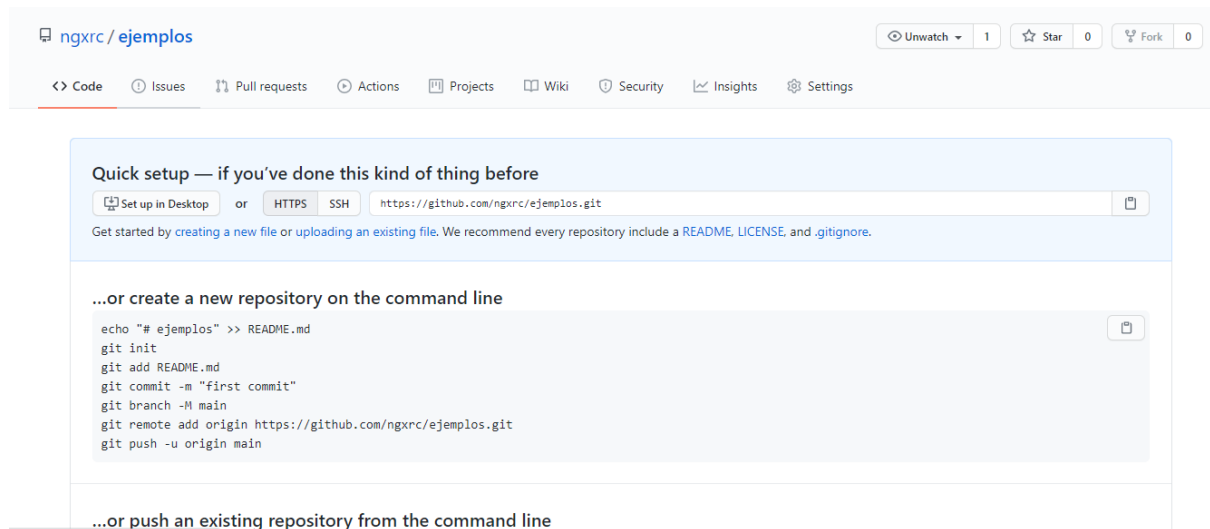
ngxrc / ejemplos

Unwatch 1 Star 0 Fork 0

Code Issues Pull requests Actions Projects Wiki Security Insights Settings

Quick setup — if you've done this kind of thing before

Set up in Desktop or HTTPS SSH https://github.com/ngxrc/ejemplos.git

Get started by creating a new file or uploading an existing file. We recommend every repository include a README, LICENSE, and .gitignore.

...or create a new repository on the command line

echo "# ejemplos" >> README.md
git init
git add README.md
git commit -m "first commit"
git branch -M main
git remote add origin https://github.com/ngxrc/ejemplos.git
git push -u origin main

...or push an existing repository from the command line